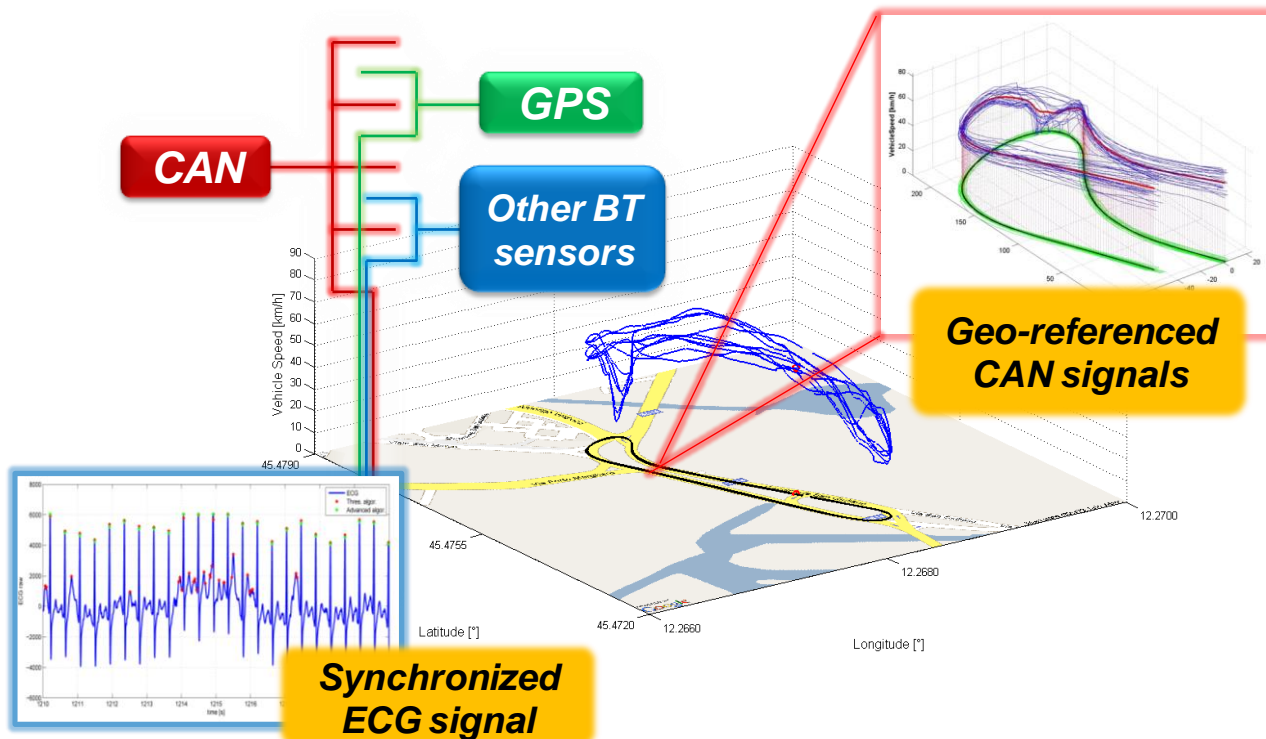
GPS

CAN

Other BT sensors

Geo-referenced CAN signals

Synchronized ECG signal

Vehicle Speed [km/h]

90
80
70
60
50
40
30
20
10
0

45.4790
45.4755
45.4720
Latitude [°]

12.2660
12.2680
12.2700
Longitude [°]

VehicleSpeed [km/h]
80
60
40
20
0
200
150
100
50
20
0
-20
-40

8000
6000
4000
2000
0
-2000
-4000
-6000
ECG raw
ECG
Thres. algor.
Advanced algor.
1210
1211
1212
1213
1214
1215
1216
time [s]